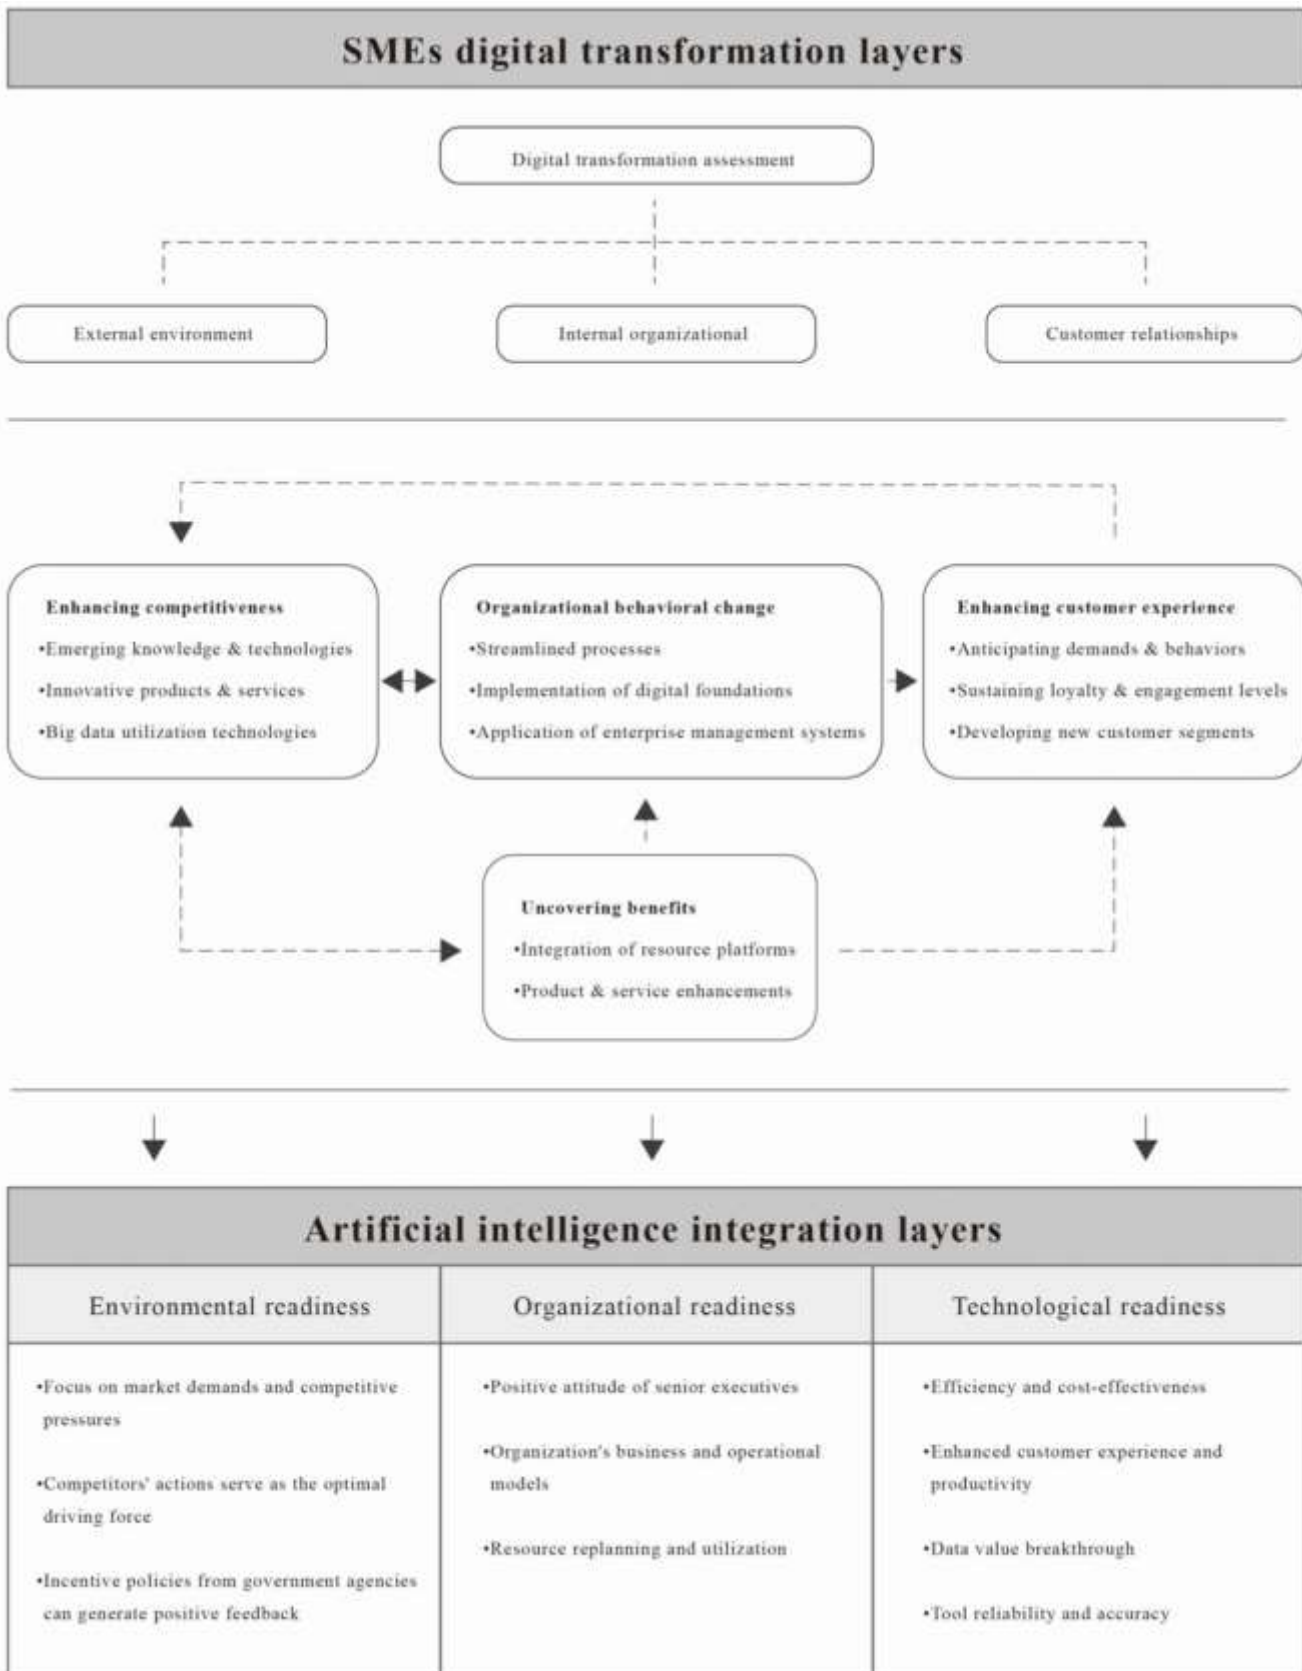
SMEs digital transformation layers

Digital transformation assessment

External environment

Internal organizational

Customer relationships

Enhancing competitiveness
•Emerging knowledge & technologies
•Innovative products & services
•Big data utilization technologies

Organizational behavioral change
•Streamlined processes
•Implementation of digital foundations
•Application of enterprise management systems

Enhancing customer experience
•Anticipating demands & behaviors
•Sustaining loyalty & engagement levels
•Developing new customer segments

Uncovering benefits
•Integration of resource platforms
•Product & service enhancements

Artificial intelligence integration layers

| Environmental readiness | Organizational readiness | Technological readiness |
|---|---|---|
| •Focus on market demands and competitive pressures<br>•Competitors' actions serve as the optimal driving force<br>•Incentive policies from government agencies can generate positive feedback | •Positive attitude of senior executives<br>•Organization's business and operational models<br>•Resource replanning and utilization | •Efficiency and cost-effectiveness<br>•Enhanced customer experience and productivity<br>•Data value breakthrough<br>•Tool reliability and accuracy |